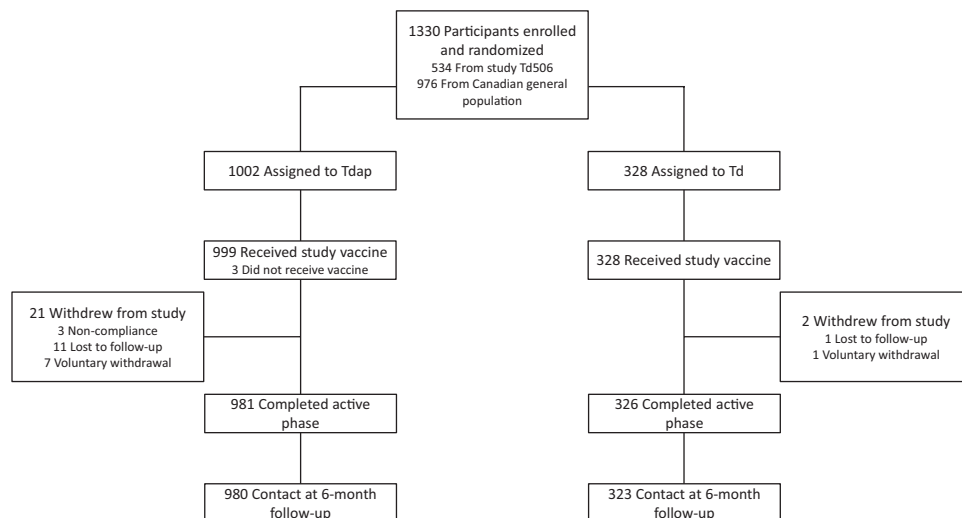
1330 Participants enrolled and randomized
534 From study Td506
976 From Canadian general population

1002 Assigned to Tdap

328 Assigned to Td

999 Received study vaccine
3 Did not receive vaccine

328 Received study vaccine

21 Withdrew from study
3 Non-compliance
11 Lost to follow-up
7 Voluntary withdrawal

2 Withdrew from study
1 Lost to follow-up
1 Voluntary withdrawal

981 Completed active phase

326 Completed active phase

980 Contact at 6-month follow-up

323 Contact at 6-month follow-up